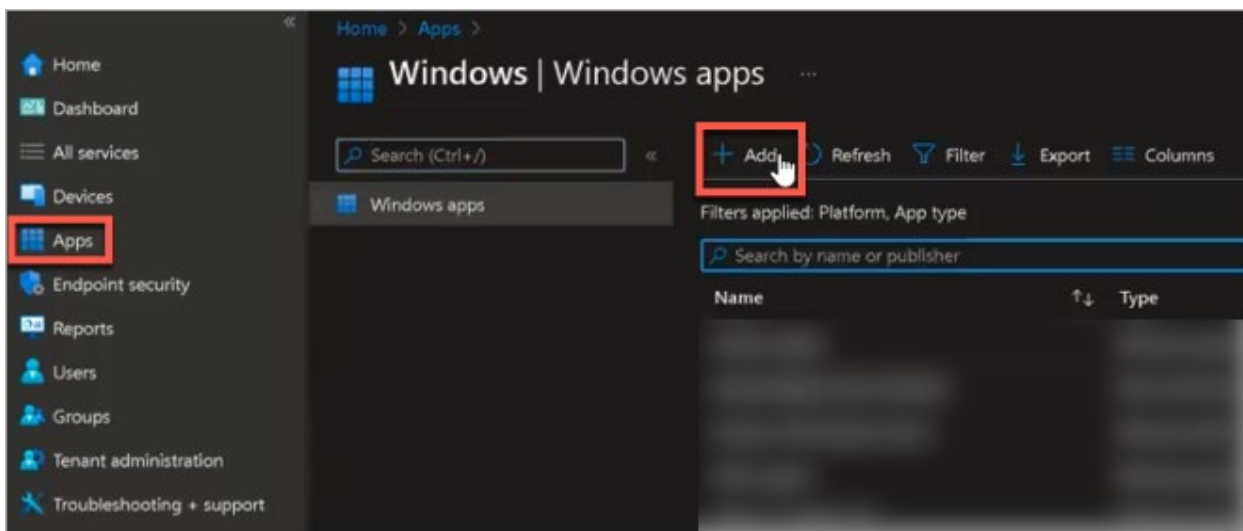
Home
Dashboard
All services
Devices
Apps
Endpoint security
Reports
Users
Groups
Tenant administration
Troubleshooting + support

Home > Apps >

Windows | Windows apps ...

Search (Ctrl+/)

Windows apps

+ Add Refresh Filter Export Columns

Filters applied: Platform, App type

Search by name or publisher

| Name | Type |
|---|---|
| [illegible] | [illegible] |